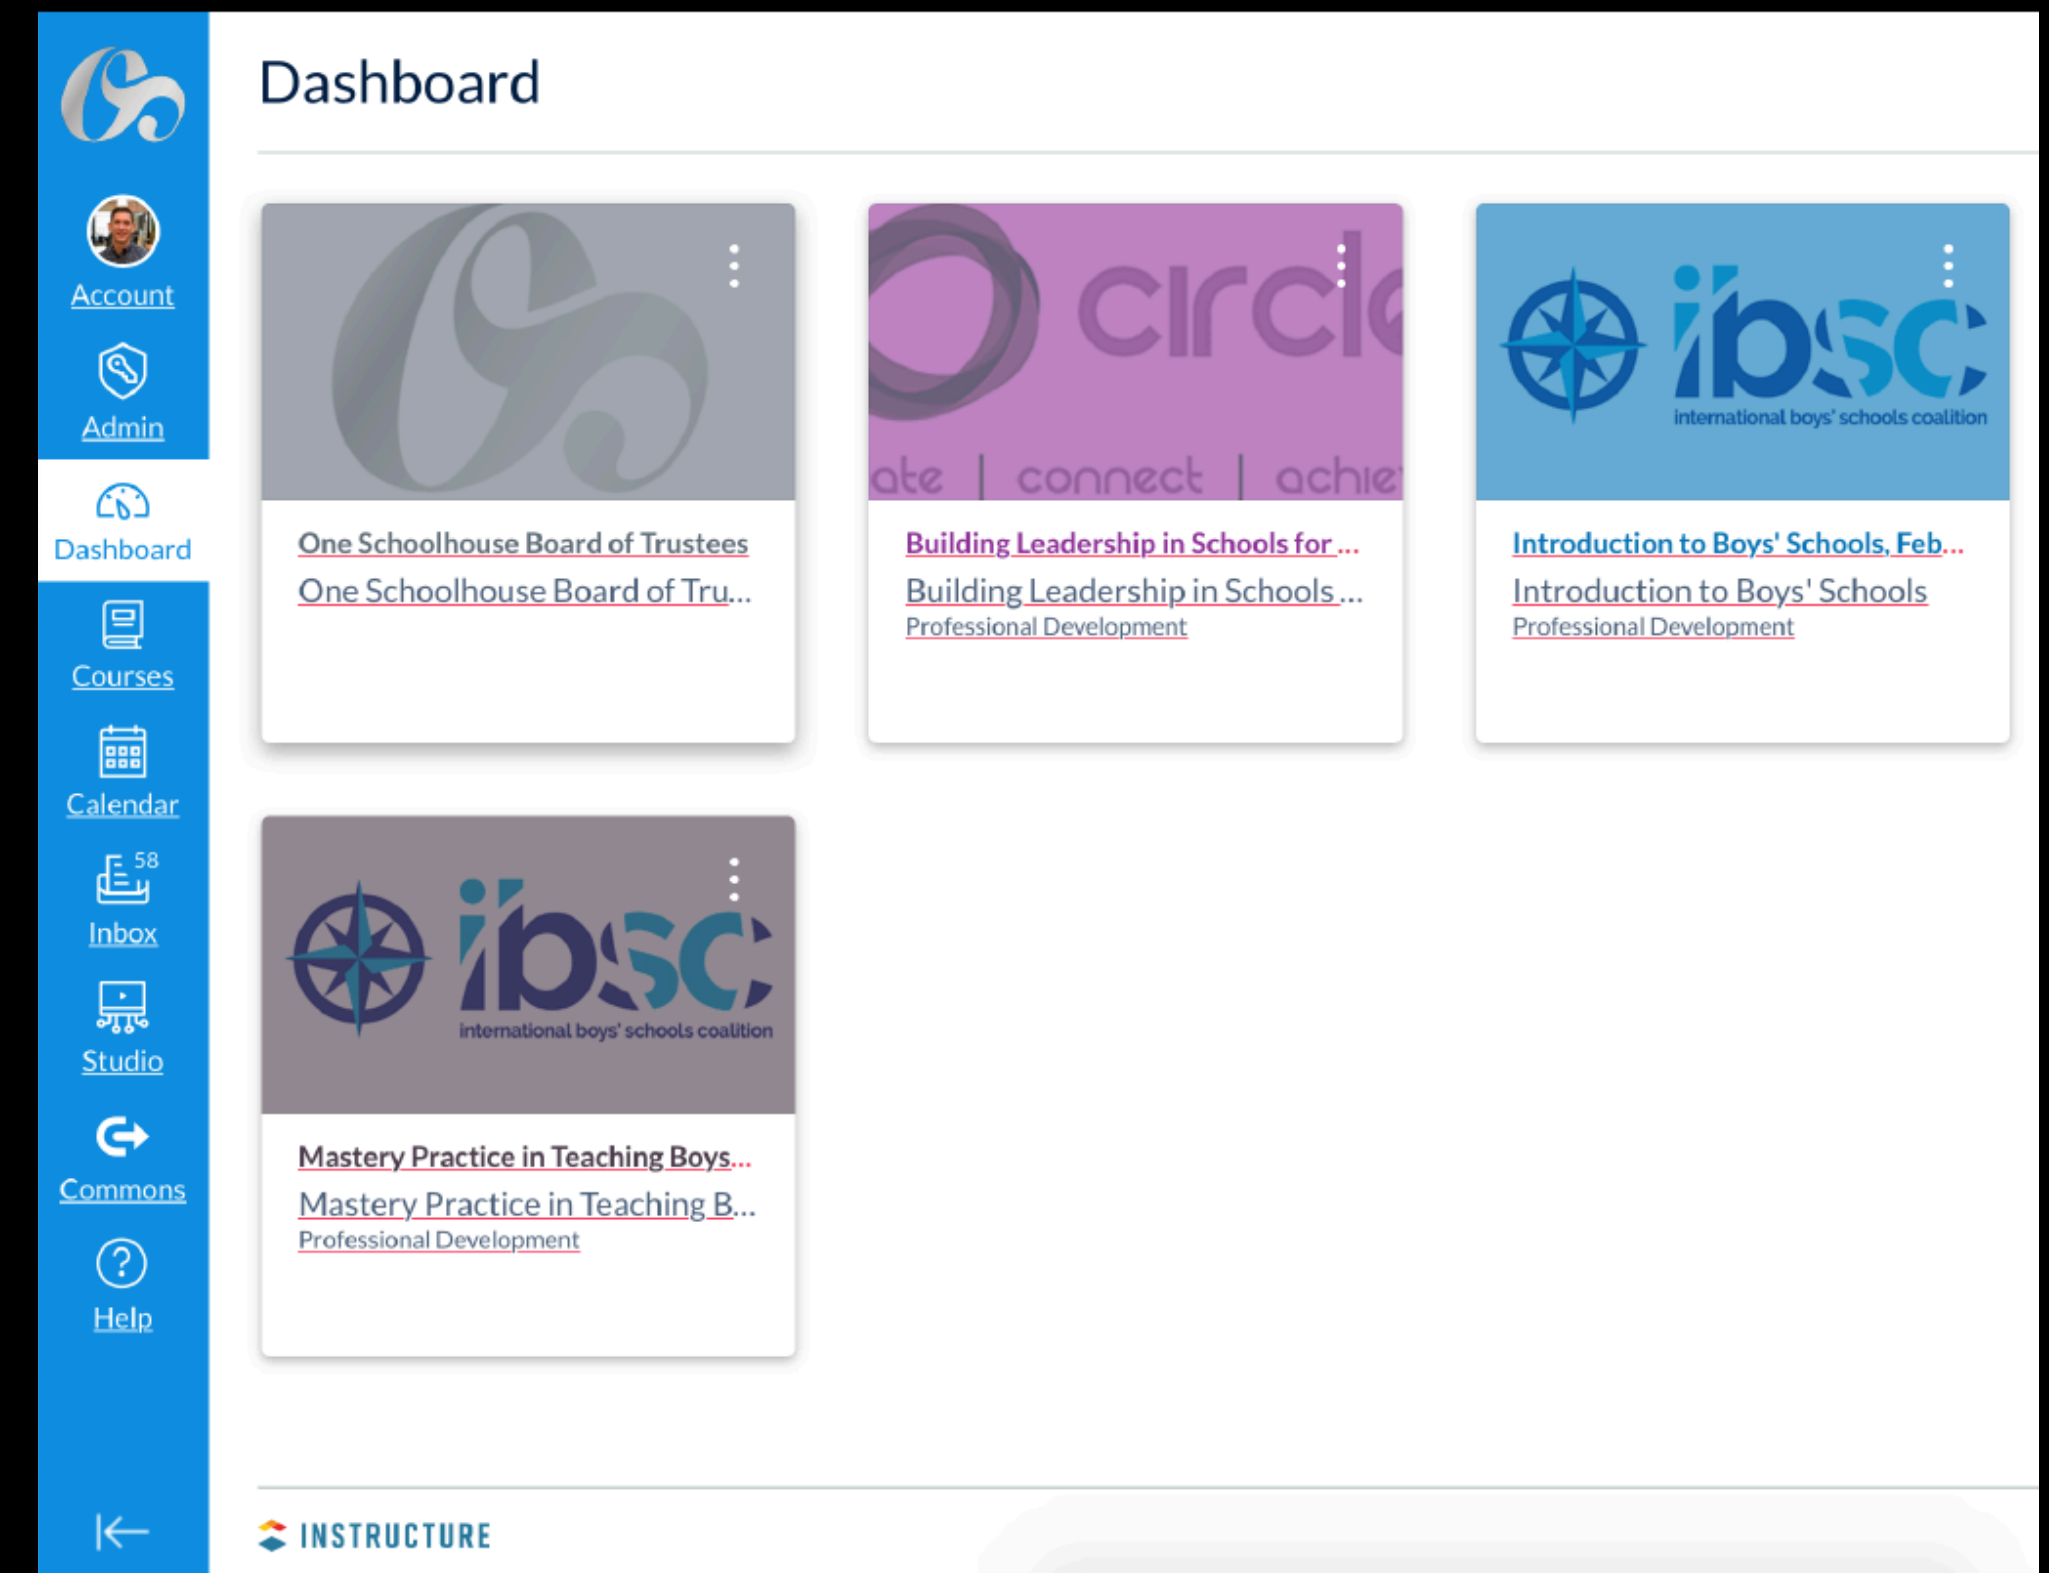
Account

Admin

Dashboard

Courses

Calendar

58

Inbox

Studio

Commons

Help

Dashboard

One Schoolhouse Board of Trustees
One Schoolhouse Board of Tru...

circl
ate | connect | achie
Building Leadership in Schools for ...
Building Leadership in Schools ...
Professional Development

ibsc
international boys' schools coalition
Introduction to Boys' Schools, Feb...
Introduction to Boys' Schools
Professional Development

ibsc
international boys' schools coalition
Mastery Practice in Teaching Boys...
Mastery Practice in Teaching B...
Professional Development

INSTRUCTURE